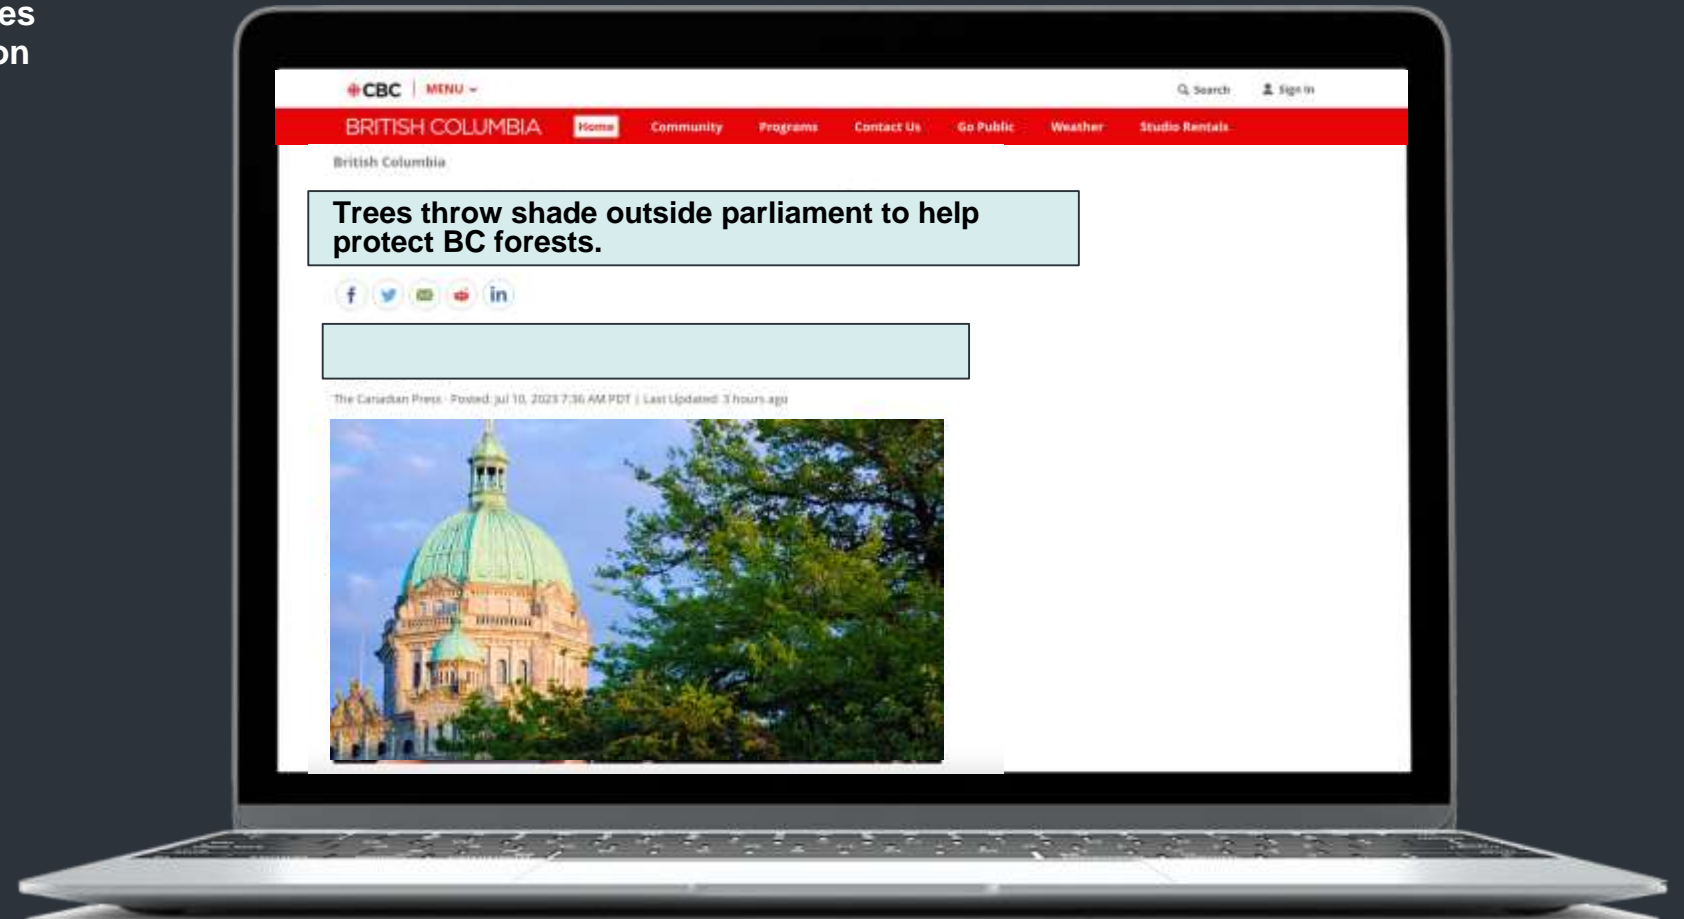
es
on

CBC | MENU

Search Sign in

BRITISH COLUMBIA Home Community Programs Contact Us Go Public Weather Studio Rentals

British Columbia

Trees throw shade outside parliament to help protect BC forests.

The Canadian Press · Posted: Jul 10, 2023 7:36 AM PDT | Last Updated: 3 hours ago